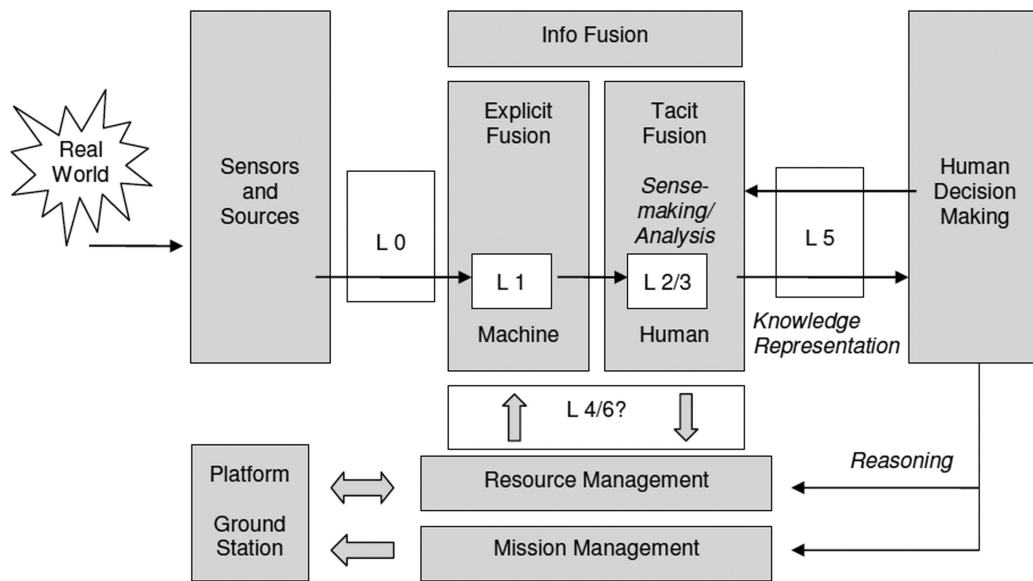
Real World

Sensors and Sources

L 0

Info Fusion

Explicit Fusion

L 1

Machine

Tacit Fusion

Sense-making/ Analysis

L 2/3

Human

L 5

Knowledge Representation

Human Decision Making

L 4/6?

Platform

Ground Station

Resource Management

Mission Management

Reasoning